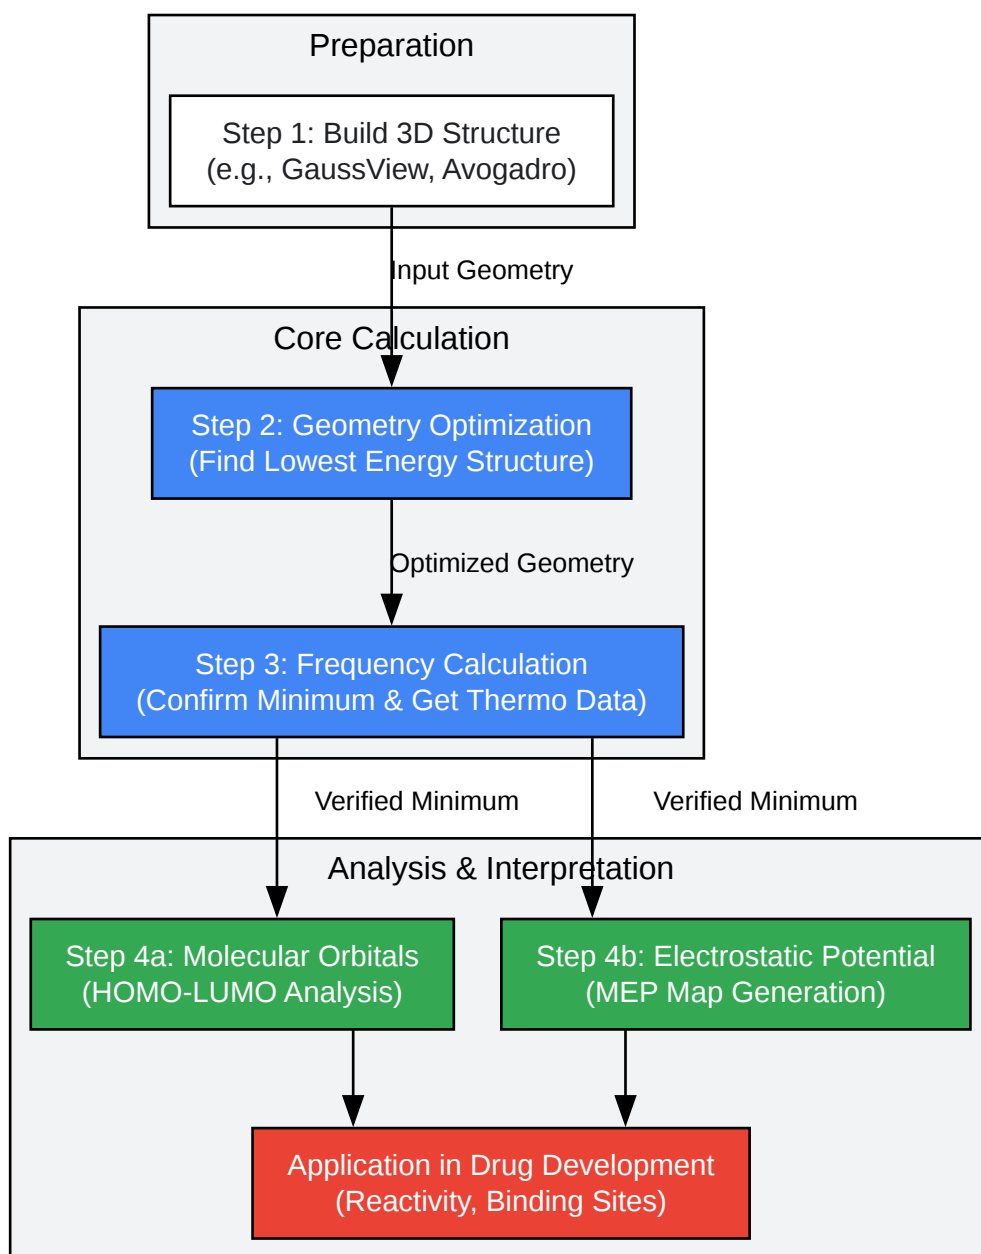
Preparation

Step 1: Build 3D Structure
(e.g., GaussView, Avogadro)

Input Geometry

Core Calculation

Step 2: Geometry Optimization
(Find Lowest Energy Structure)

Optimized Geometry

Step 3: Frequency Calculation
(Confirm Minimum & Get Thermo Data)

Verified Minimum

Verified Minimum

Analysis & Interpretation

Step 4a: Molecular Orbitals
(HOMO-LUMO Analysis)

Step 4b: Electrostatic Potential
(MEP Map Generation)

Application in Drug Development
(Reactivity, Binding Sites)